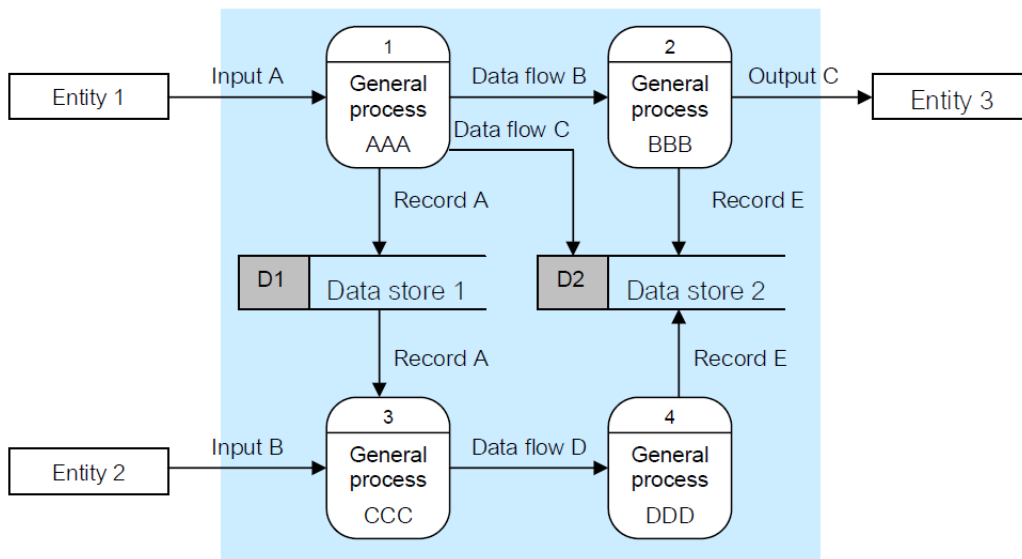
Entity 1

Input A

1
General process
AAA

Data flow B

2
General process
BBB

Output C

Entity 3

Data flow C

Record A

Record E

D1
Data store 1

D2
Data store 2

Record A

Record E

Entity 2

Input B

3
General process
CCC

Data flow D

4
General process
DDD